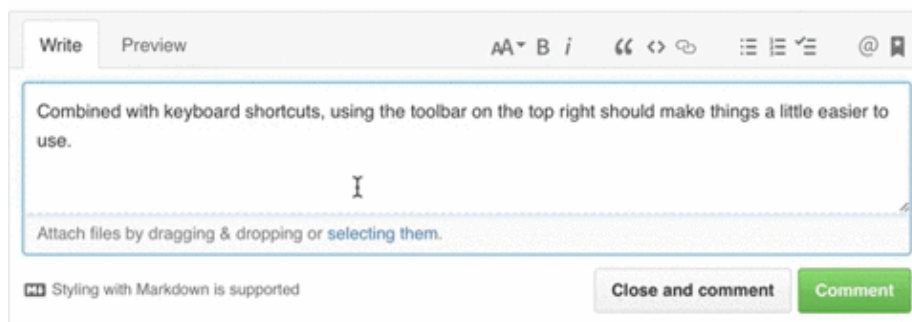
Write Preview

AA B i

Combined with keyboard shortcuts, using the toolbar on the top right should make things a little easier to use.

Attach files by dragging & dropping or selecting them.

Styling with Markdown is supported

Close and comment

Comment